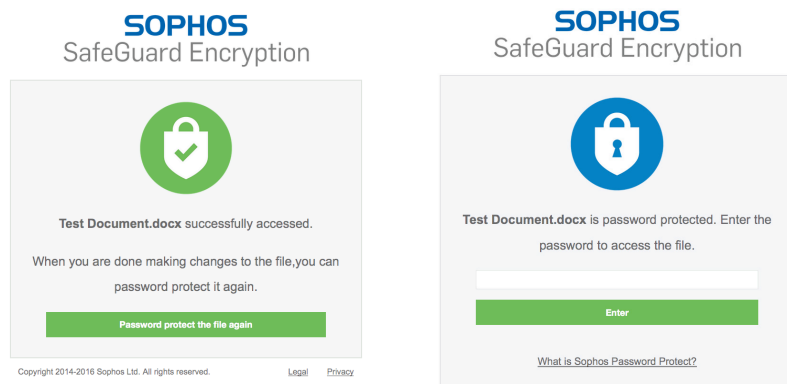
SOPHOS
SafeGuard Encryption

Test Document.docx successfully accessed.

When you are done making changes to the file,you can password protect it again.

Password protect the file again

Copyright 2014-2016 Sophos Ltd. All rights reserved.
Legal
Privacy

SOPHOS
SafeGuard Encryption

Test Document.docx is password protected. Enter the password to access the file.

Enter

What is Sophos Password Protect?